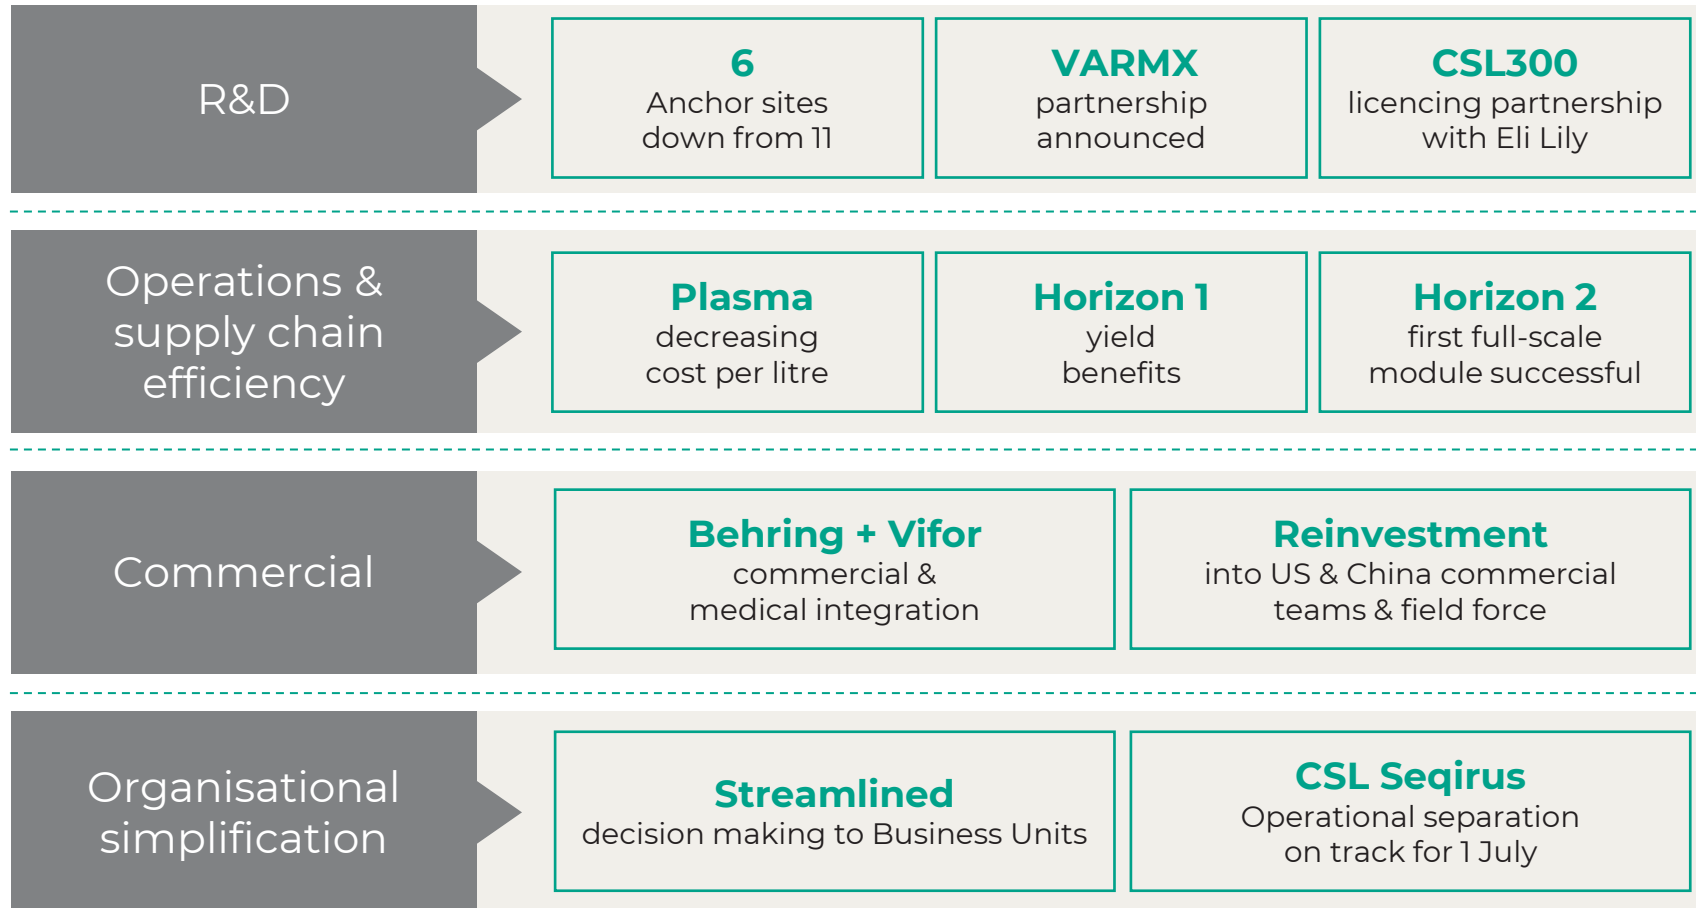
R&D

6
Anchor sites down from 11

VARMX
partnership announced

CSL300
licencing partnership with Eli Lily

Operations & supply chain efficiency

Plasma
decreasing cost per litre

Horizon 1
yield benefits

Horizon 2
first full-scale module successful

Commercial

Behring + Vifor
commercial & medical integration

Reinvestment
into US & China commercial teams & field force

Organisational simplification

Streamlined
decision making to Business Units

CSL Seqirus
Operational separation on track for 1 July